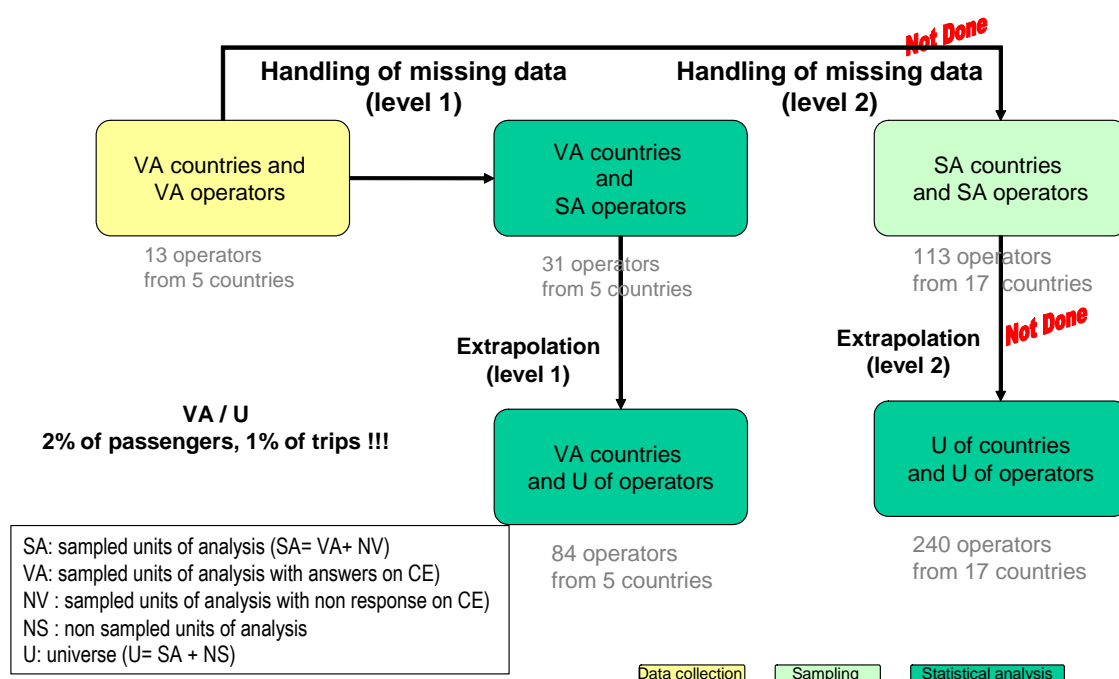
Not Done

Handling of missing data (level 1)

Handling of missing data (level 2)

VA countries and VA operators

13 operators from 5 countries

VA countries and SA operators

31 operators from 5 countries

SA countries and SA operators

113 operators from 17 countries

Extrapolation (level 1)

Extrapolation (level 2)

Not Done

VA / U
2% of passengers, 1% of trips !!!

VA countries and U of operators

84 operators from 5 countries

U of countries and U of operators

240 operators from 17 countries

SA: sampled units of analysis (SA= VA+ NV)
VA: sampled units of analysis with answers on CE)
NV : sampled units of analysis with non response on CE)
NS : non sampled units of analysis
U: universe (U= SA + NS)

Data collection

Sampling

Statistical analysis